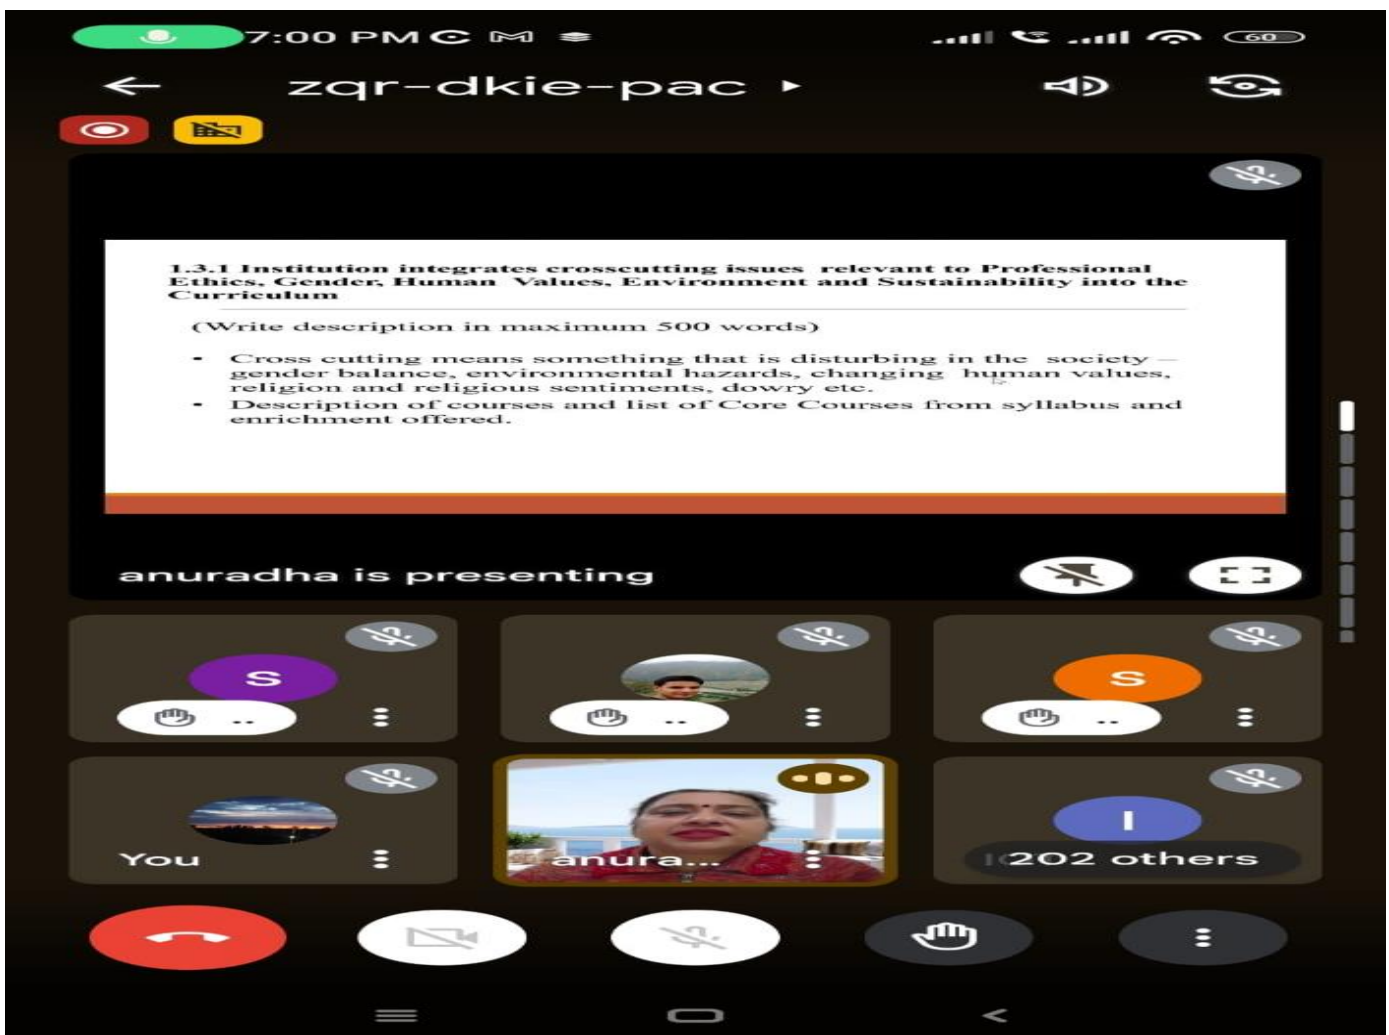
7:00 PM

60

zqr-dkie-pac

1.3.1 Institution integrates crosscutting issues relevant to Professional Ethics, Gender, Human Values, Environment and Sustainability into the Curriculum

(Write description in maximum 500 words)

- Cross cutting means something that is disturbing in the society – gender balance, environmental hazards, changing human values, religion and religious sentiments, dowry etc.
- Description of courses and list of Core Courses from syllabus and enrichment offered.

anuradha is presenting

S

S

You

anura...

I

202 others